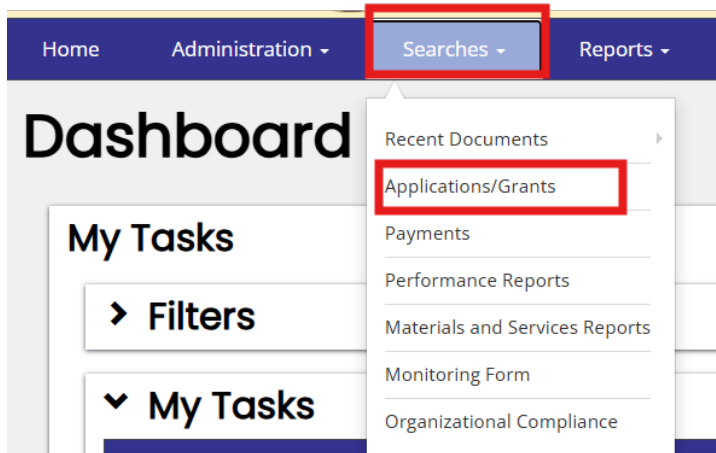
Home Administration ▾ Searches ▾ Reports ▾

Dashboard

My Tasks

> Filters

⌄ My Tasks

Recent Documents

Applications/Grants

Payments

Performance Reports

Materials and Services Reports

Monitoring Form

Organizational Compliance